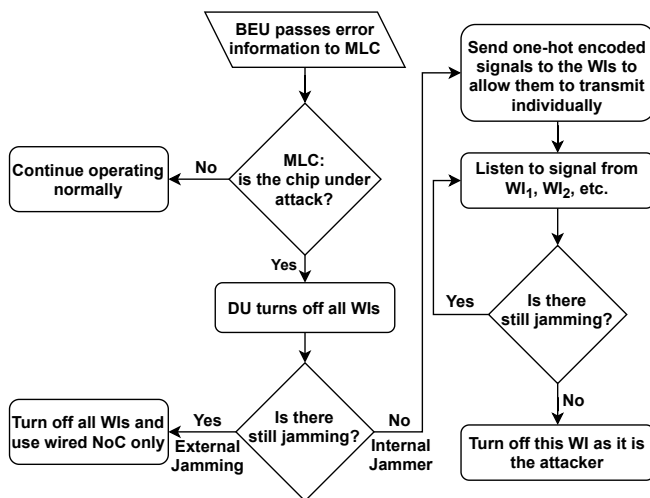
BEU passes error information to MLC

MLC: is the chip under attack?

No

Continue operating normally

Yes

DU turns off all WIs

Is there still jamming?

Yes

External Jamming

Turn off all WIs and use wired NoC only

No

Internal Jammer

Send one-hot encoded signals to the WIs to allow them to transmit individually

Listen to signal from WI$_1$, WI$_2$, etc.

Is there still jamming?

Yes

No

Turn off this WI as it is the attacker